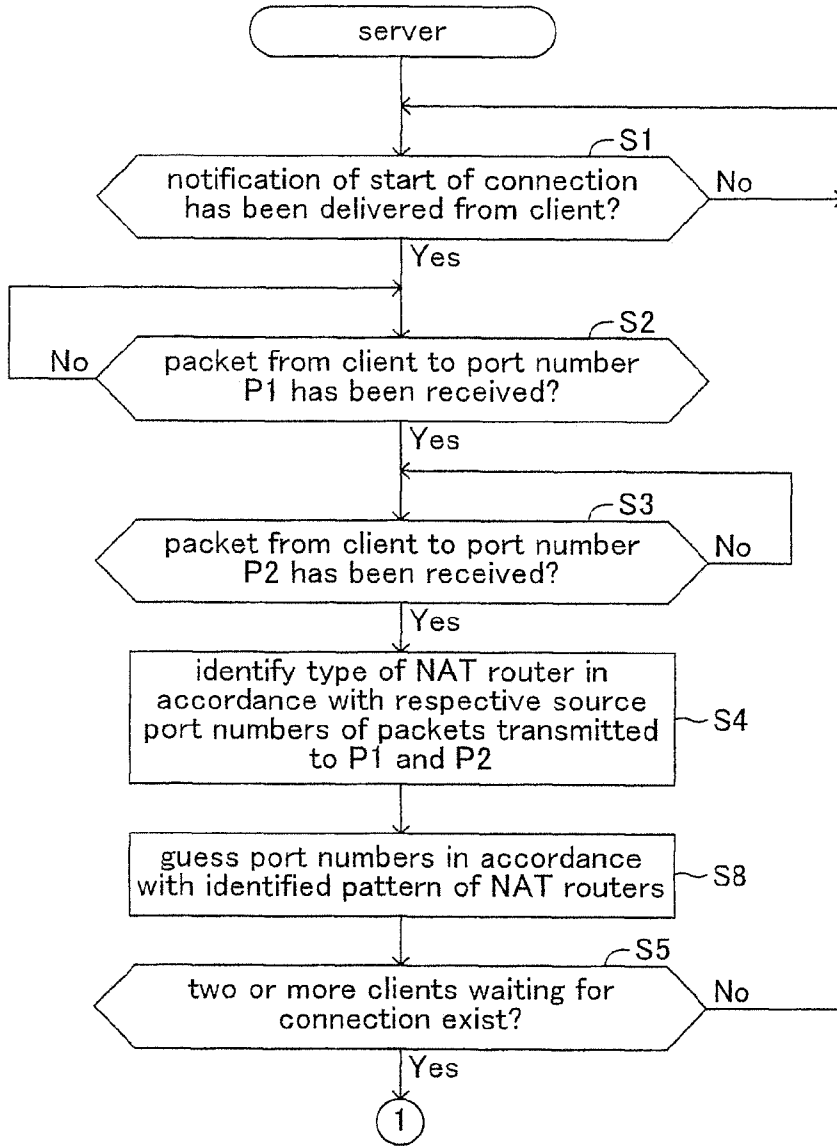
server

S1
notification of start of connection has been delivered from client?
No
Yes

S2
No
packet from client to port number P1 has been received?
Yes

S3
packet from client to port number P2 has been received?
No
Yes

identify type of NAT router in accordance with respective source port numbers of packets transmitted to P1 and P2
S4

guess port numbers in accordance with identified pattern of NAT routers
S8

S5
two or more clients waiting for connection exist?
No
Yes

1